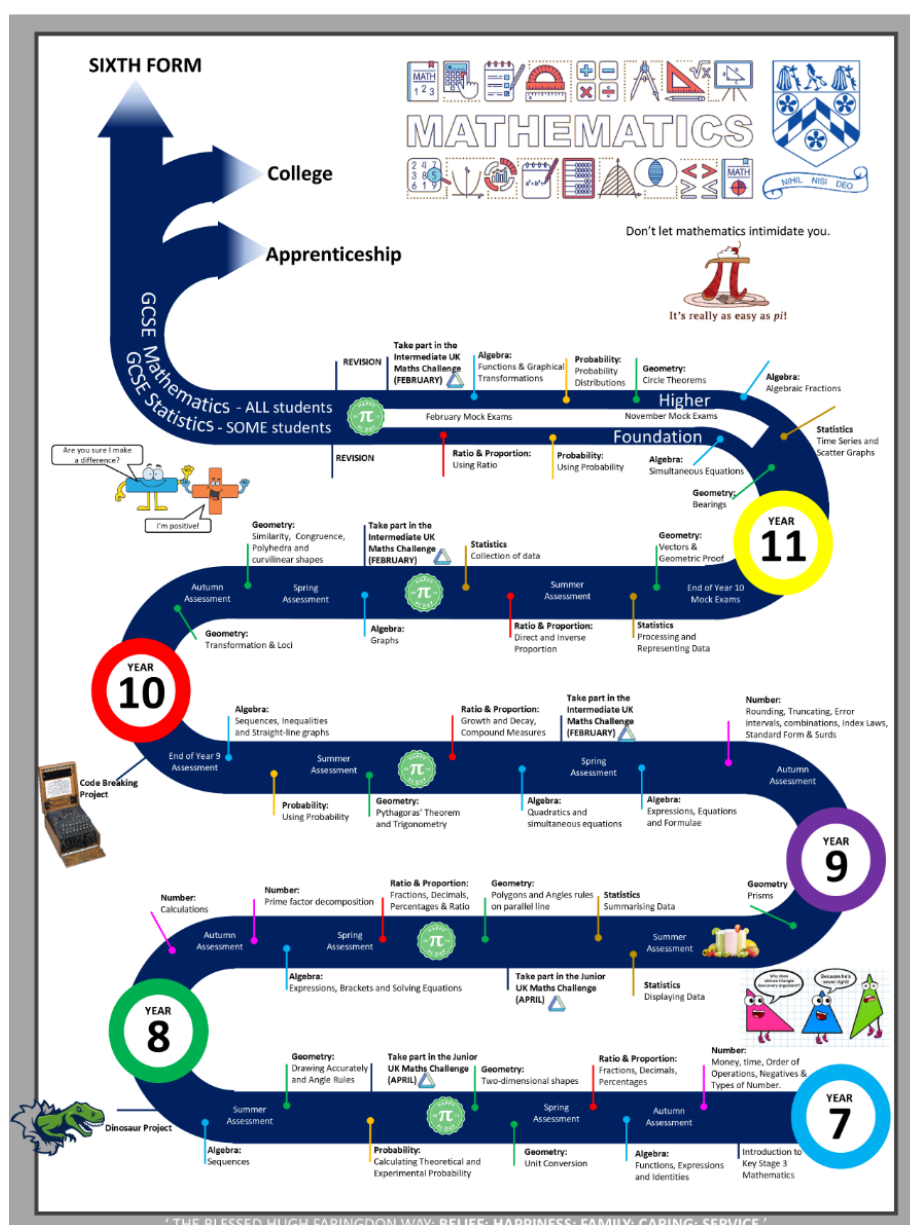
SIXTH FORM

College

Apprenticeship

MATHEMATICS

NIHIL NISI DEO

Don't let mathematics intimidate you.

It's really as easy as pi!

GCSE Mathematics - ALL students
GCSE Statistics - SOME students

REVISION

Take part in the Intermediate UK Maths Challenge (FEBRUARY)

Algebra: Functions & Graphical Transformations

Probability: Probability Distributions

Geometry: Circle Theorems

Algebra: Algebraic Fractions

February Mock Exams

November Mock Exams

Higher

Foundation

Statistics Time Series and Scatter Graphs

REVISION

Ratio & Proportion: Using Ratio

Probability: Using Probability

Algebra: Simultaneous Equations

Geometry: Bearings

Are you sure I make a difference?

I'm positive!

YEAR 11

Geometry: Similarity, Congruence, Polyhedra and curvilinear shapes

Take part in the Intermediate UK Maths Challenge (FEBRUARY)

Statistics Collection of data

Geometry: Vectors & Geometric Proof

Autumn Assessment

Spring Assessment

Summer Assessment

End of Year 10 Mock Exams

Geometry: Transformation & Loci

Algebra: Graphs

Ratio & Proportion: Direct and Inverse Proportion

Statistics Processing and Representing Data

YEAR 10

Algebra: Sequences, Inequalities and Straight-line graphs

Ratio & Proportion: Growth and Decay, Compound Measures

Take part in the Intermediate UK Maths Challenge (FEBRUARY)

Number: Rounding, Truncating, Error intervals, combinations, Index Laws, Standard Form & Surds

End of Year 9 Assessment

Summer Assessment

Spring Assessment

Autumn Assessment

Code Breaking Project

Probability: Using Probability

Geometry: Pythagoras' Theorem and Trigonometry

Algebra: Quadratics and simultaneous equations

Algebra: Expressions, Equations and Formulae

YEAR 9

Number: Calculations

Number: Prime factor decomposition

Ratio & Proportion: Fractions, Decimals, Percentages & Ratio

Geometry: Polygons and Angles rules on parallel line

Statistics Summarising Data

Geometry Prisms

Autumn Assessment

Spring Assessment

Summer Assessment

Algebra: Expressions, Brackets and Solving Equations

Take part in the Junior UK Maths Challenge (APRIL)

Statistics Displaying Data

YEAR 8

Geometry: Drawing Accurately and Angle Rules

Take part in the Junior UK Maths Challenge (APRIL)

Geometry: Two-dimensional shapes

Ratio & Proportion: Fractions, Decimals, Percentages

Number: Money, time, Order of Operations, Negatives & Types of Number.

Dinosaur Project

Summer Assessment

Spring Assessment

Autumn Assessment

YEAR 7

Algebra: Sequences

Probability: Calculating Theoretical and Experimental Probability

Geometry: Unit Conversion

Algebra: Functions, Expressions and Identities

Introduction to Key Stage 3 Mathematics

' THE BLESSED HUGH FARINGDON WAY: BELIEF; HAPPINESS; FAMILY; CARING; SERVICE '